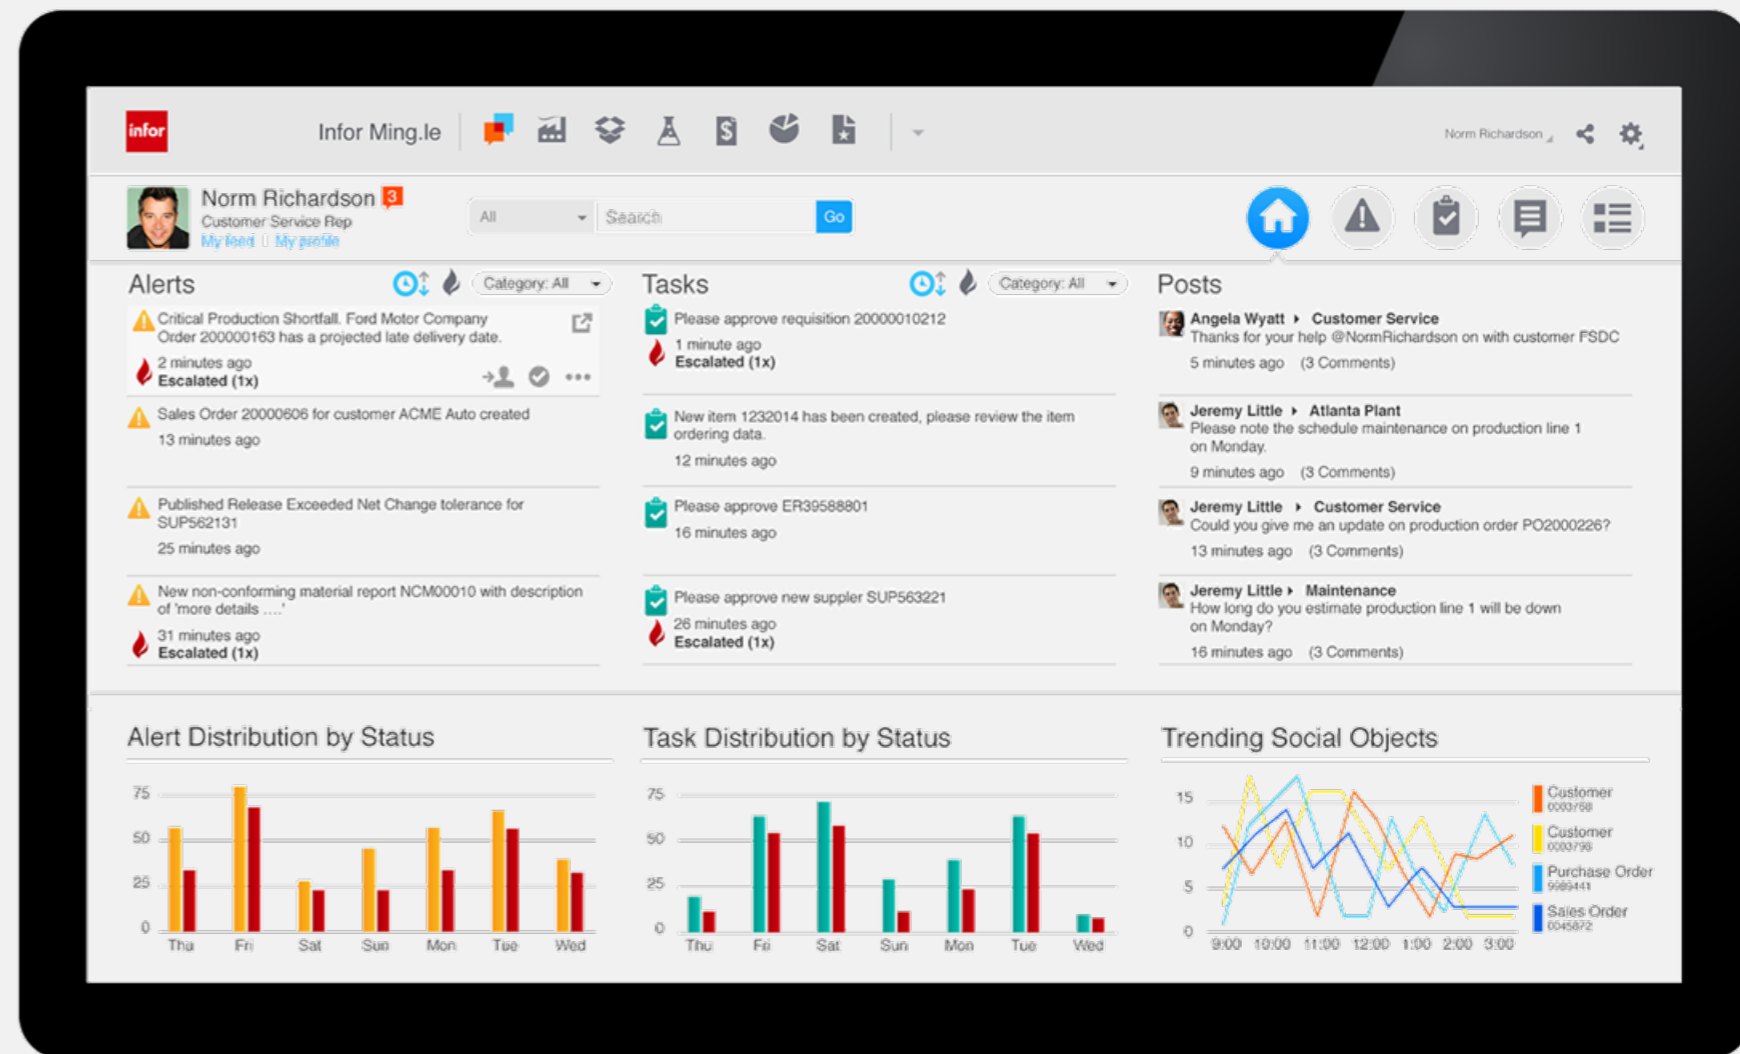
infor

Infor Ming.le

Norm Richardson

Norm Richardson 3
Customer Service Rep
My feed | My profile

All
Search
Go

Alerts
Category: All

Critical Production Shortfall. Ford Motor Company Order 200000163 has a projected late delivery date.
2 minutes ago
Escalated (1x)

Sales Order 20000606 for customer ACME Auto created
13 minutes ago

Published Release Exceeded Net Change tolerance for SUP562131
25 minutes ago

New non-conforming material report NCM00010 with description of 'more details ....'
31 minutes ago
Escalated (1x)

Tasks
Category: All

Please approve requisition 20000010212
1 minute ago
Escalated (1x)

New item 1232014 has been created, please review the item ordering data.
12 minutes ago

Please approve ER39588801
16 minutes ago

Please approve new supplier SUP563221
26 minutes ago
Escalated (1x)

Posts

Angela Wyatt ▸ Customer Service
Thanks for your help @NormRichardson on with customer FSDC
5 minutes ago (3 Comments)

Jeremy Little ▸ Atlanta Plant
Please note the schedule maintenance on production line 1 on Monday.
9 minutes ago (3 Comments)

Jeremy Little ▸ Customer Service
Could you give me an update on production order PO2000226?
13 minutes ago (3 Comments)

Jeremy Little ▸ Maintenance
How long do you estimate production line 1 will be down on Monday?
16 minutes ago (3 Comments)

Alert Distribution by Status
75
50
25
0
Thu Fri Sat Sun Mon Tue Wed

Task Distribution by Status
75
50
25
0
Thu Fri Sat Sun Mon Tue Wed

Trending Social Objects
15
10
5
0
9:00 10:00 11:00 12:00 1:00 2:00 3:00
Customer
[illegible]
Customer
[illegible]
Purchase Order
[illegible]
Sales Order
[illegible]